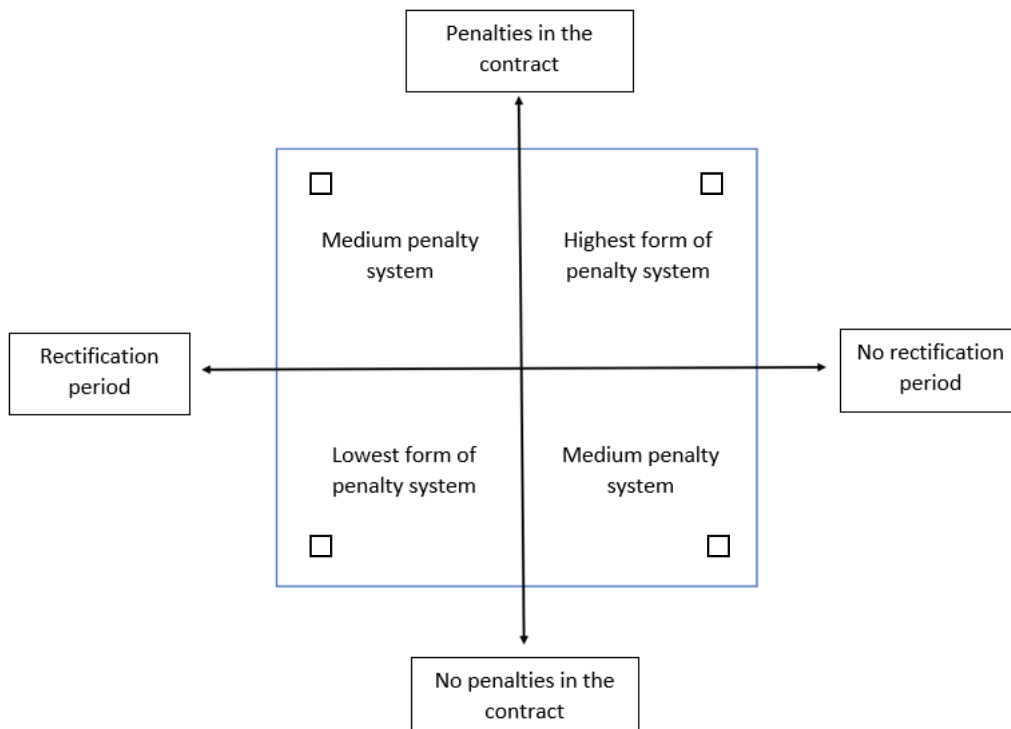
Penalties in the contract

Medium penalty system

Highest form of penalty system

Rectification period

No rectification period

Lowest form of penalty system

Medium penalty system

No penalties in the contract